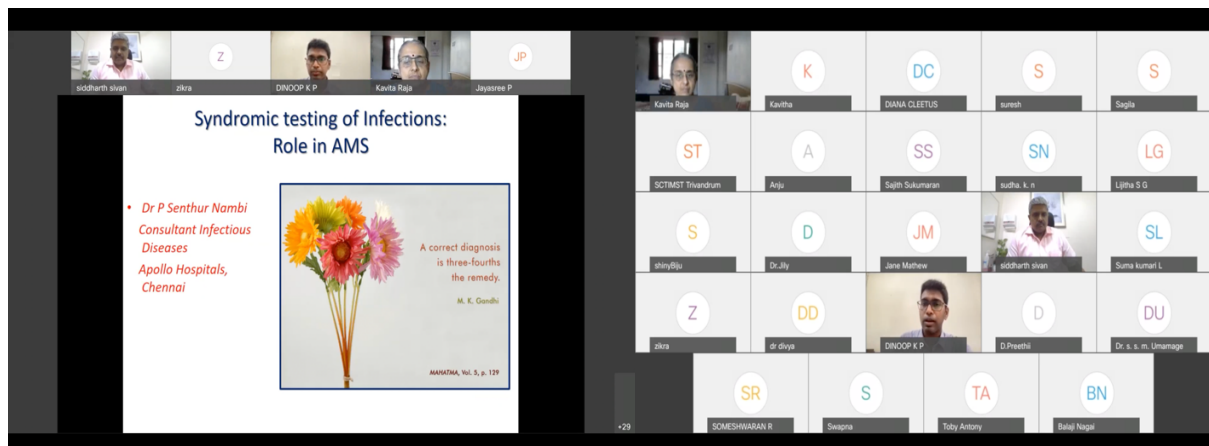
Z JP
siddharth sivan zikra DINOOP K P Kavita Raja Jayasree P

Syndromic testing of Infections: Role in AMS

• Dr P Senthur Nambi
Consultant Infectious Diseases
Apollo Hospitals, Chennai

A correct diagnosis is three-fourths the remedy.
M. K. Gandhi

MAHATMA, Vol. 5, p. 129

K DC S S
Kavita Raja Kavitha DIANA CLEETUS suresh Sagila

ST A SS SN LG
SCTIMST Trivandrum Anju Sajith Sukumaran sudha. k. n Lijitha S G

S D JM SL
shinyBiju Dr.Jilly Jane Mathew siddharth sivan Suma kumari L

Z DD D DU
zikra dr divya DINOOP K P D.Preethi Dr. s. s. m. Umamage

SR S TA BN
+29 SOMESHWARAN R Swapna Toby Antony Balaji Nagai